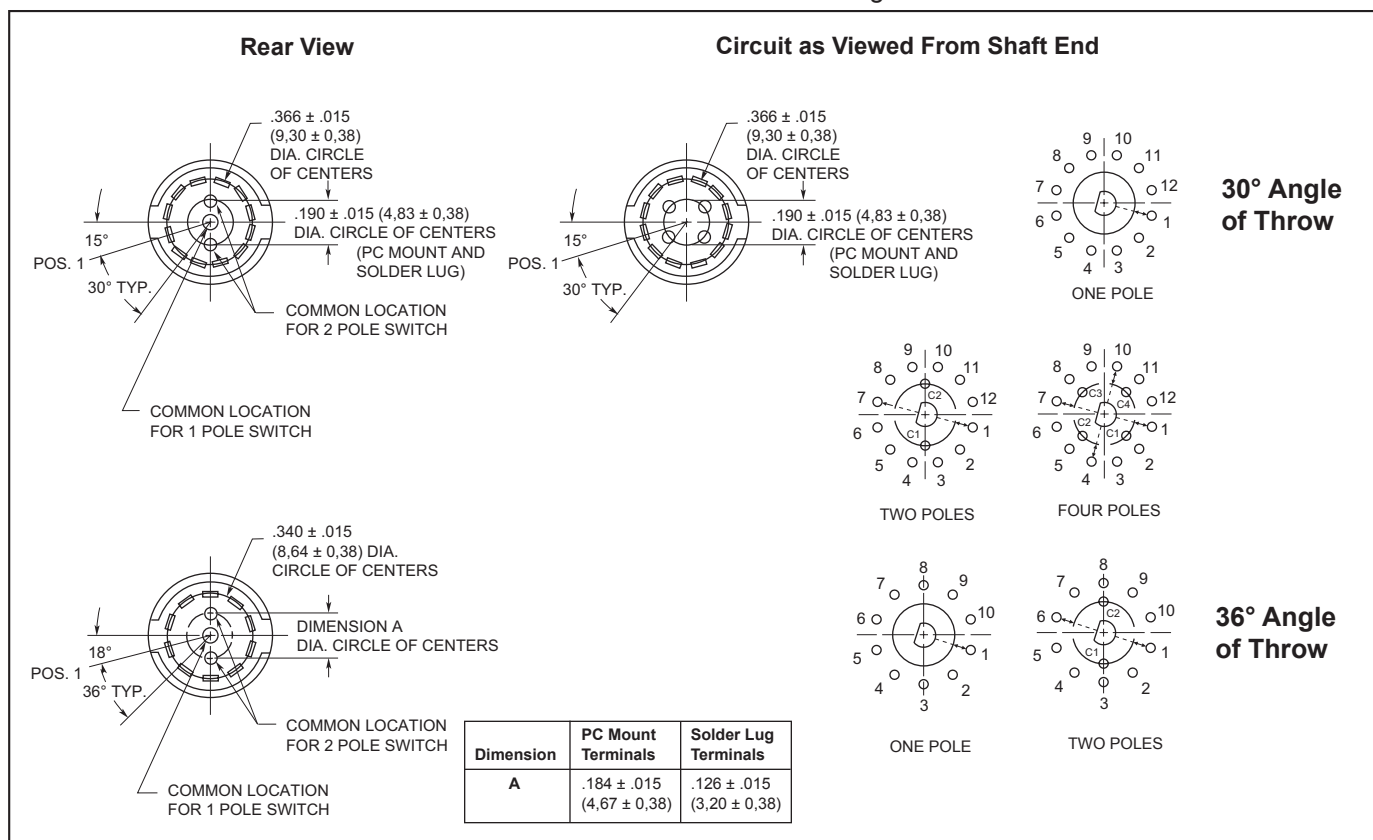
Rear View

Circuit as Viewed From Shaft End

.366 ± .015
(9,30 ± 0,38)
DIA. CIRCLE
OF CENTERS

.190 ± .015 (4,83 ± 0,38)
DIA. CIRCLE OF CENTERS
(PC MOUNT AND
SOLDER LUG)

15°
POS. 1
30° TYP.

COMMON LOCATION
FOR 2 POLE SWITCH

COMMON LOCATION
FOR 1 POLE SWITCH

.366 ± .015
(9,30 ± 0,38)
DIA. CIRCLE
OF CENTERS

.190 ± .015 (4,83 ± 0,38)
DIA. CIRCLE OF CENTERS
(PC MOUNT AND
SOLDER LUG)

15°
POS. 1
30° TYP.

9 10 8 11 7 12 6 1 5 2 4 3

ONE POLE

30° Angle of Throw

9 10 8 11 7 C2 12 6 C1 1 5 2 4 3

TWO POLES

9 10 8 11 7 C3 C4 12 6 C2 C1 1 5 2 4 3

FOUR POLES

.340 ± .015
(8,64 ± 0,38) DIA.
CIRCLE OF CENTERS

DIMENSION A
DIA. CIRCLE OF CENTERS

18°
POS. 1
36° TYP.

COMMON LOCATION
FOR 2 POLE SWITCH

COMMON LOCATION
FOR 1 POLE SWITCH

| Dimension | PC Mount Terminals | Solder Lug Terminals |
|---|---|---|
| A | .184 ± .015 (4,67 ± 0,38) | .126 ± .015 (3,20 ± 0,38) |

8 7 9 6 10 5 1 4 2 3

ONE POLE

8 7 9 6 C2 10 5 C1 1 4 2 3

TWO POLES

36° Angle of Throw